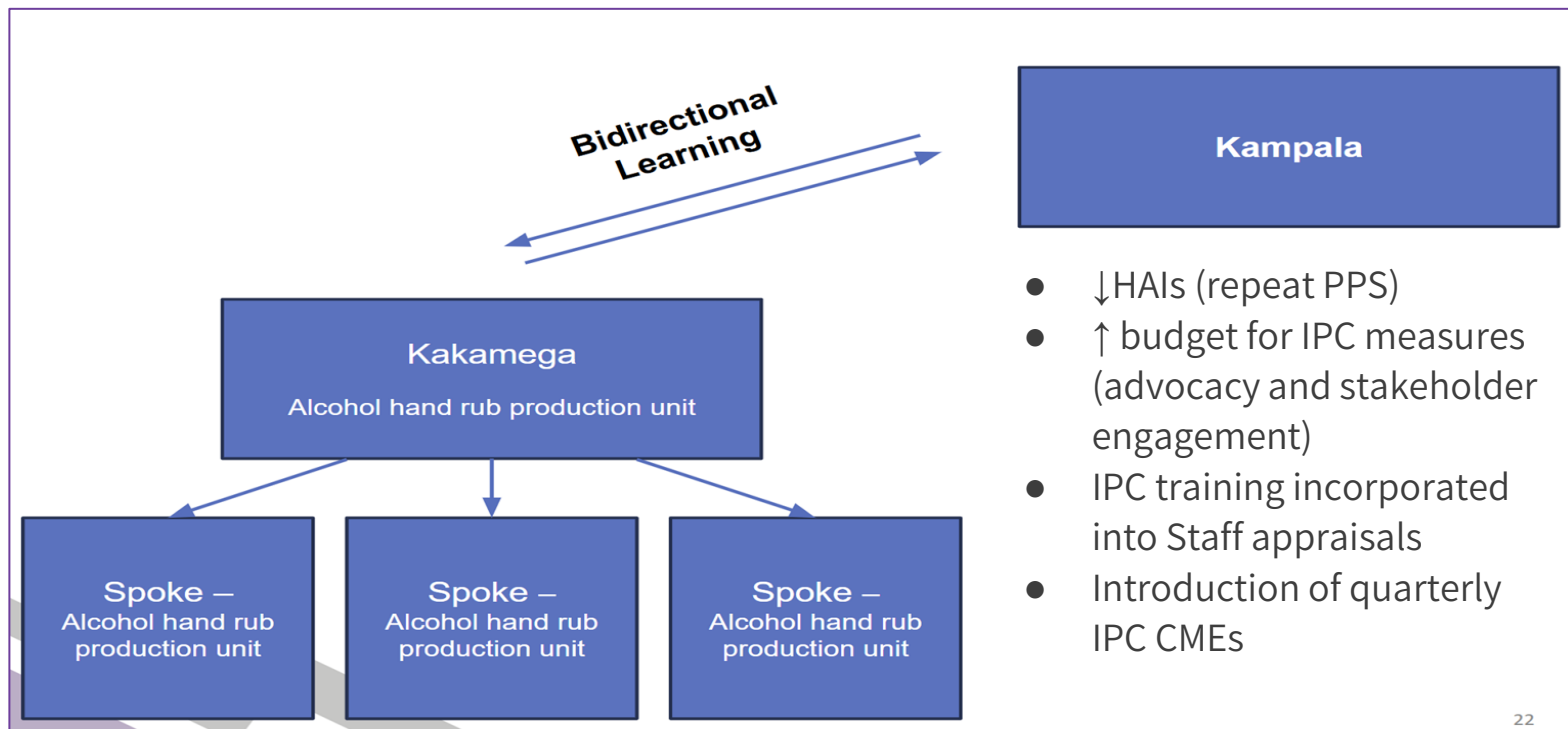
Bidirectional Learning

Kampala

Kakamega
Alcohol hand rub production unit

Spoke – Alcohol hand rub production unit

Spoke – Alcohol hand rub production unit

Spoke – Alcohol hand rub production unit

- ↓HAIs (repeat PPS)
- ↑ budget for IPC measures (advocacy and stakeholder engagement)
- IPC training incorporated into Staff appraisals
- Introduction of quarterly IPC CMEs

22